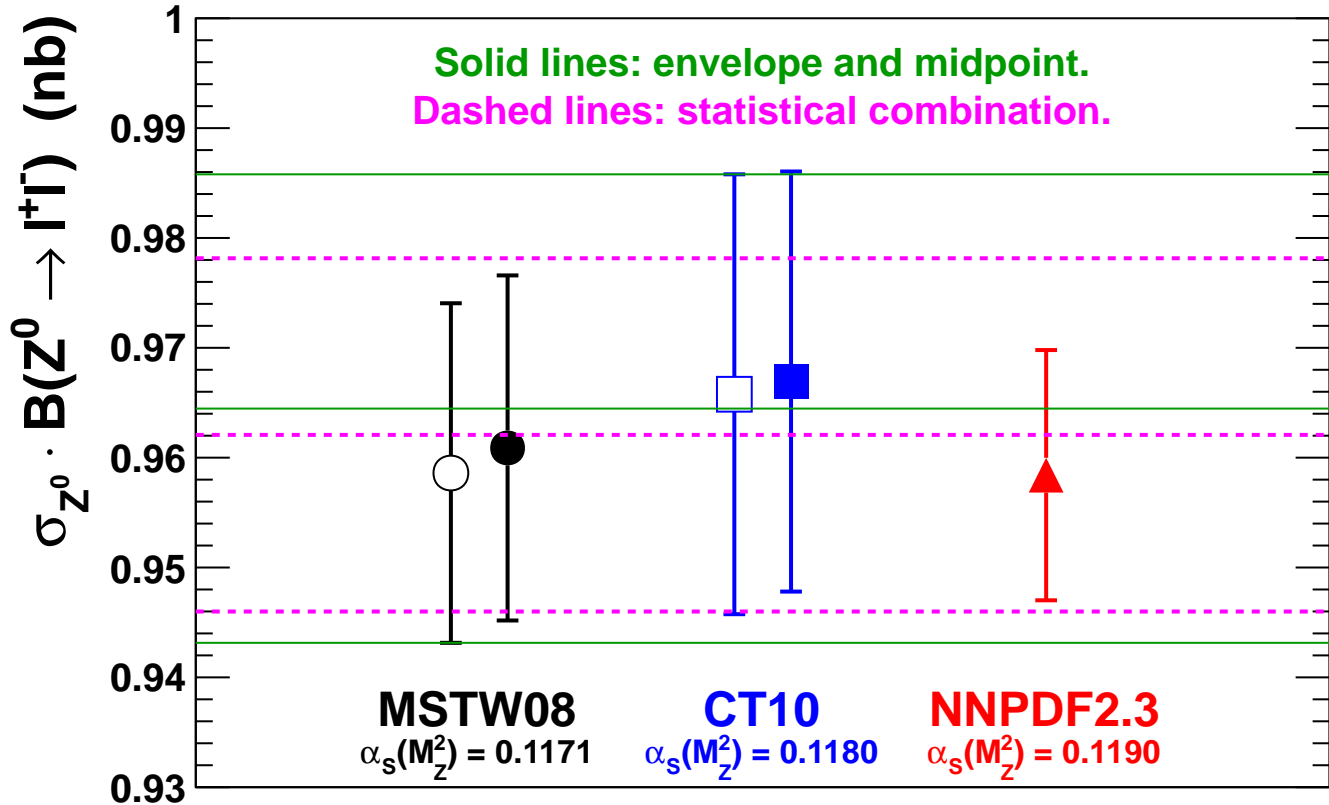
Solid lines: envelope and midpoint.
Dashed lines: statistical combination.

$\sigma_{Z^0} \cdot B(Z^0 \rightarrow l^+l^-)$ (nb)

1
0.99
0.98
0.97
0.96
0.95
0.94
0.93

MSTW08
$\alpha_S(M_Z^2) = 0.1171$

CT10
$\alpha_S(M_Z^2) = 0.1180$

NNPDF2.3
$\alpha_S(M_Z^2) = 0.1190$